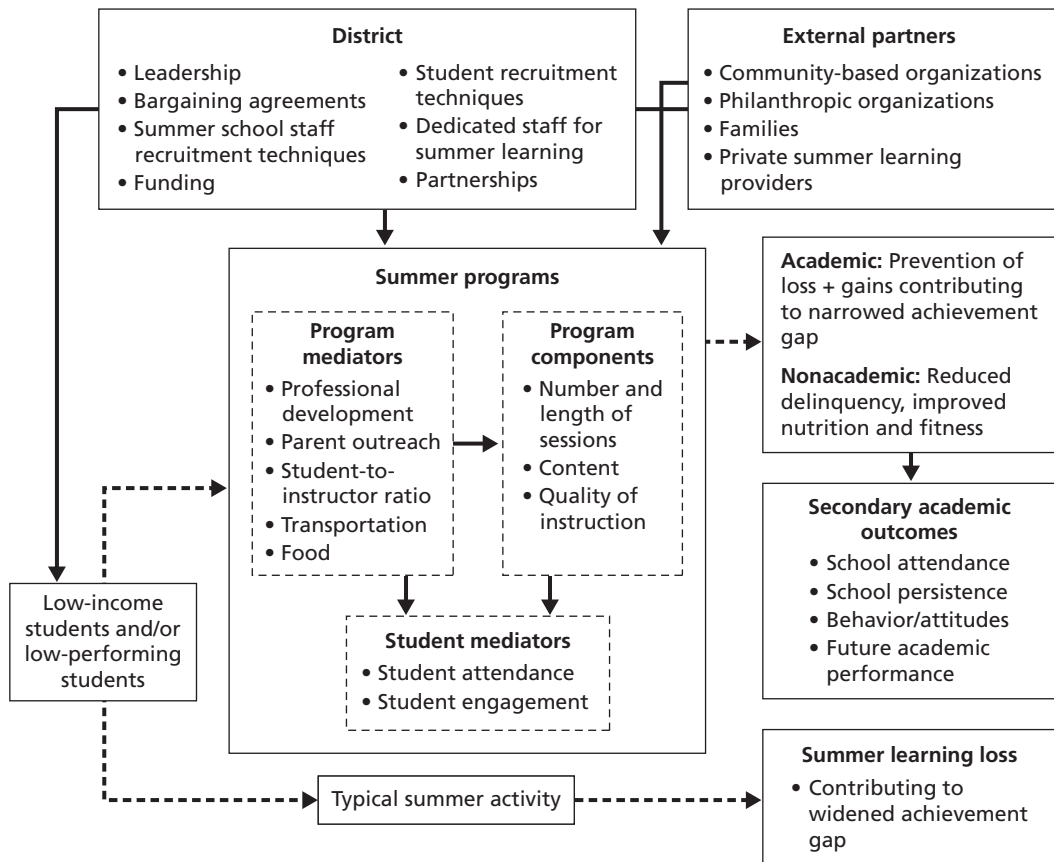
**District**

• Leadership
• Bargaining agreements
• Summer school staff recruitment techniques
• Funding

• Student recruitment techniques
• Dedicated staff for summer learning
• Partnerships

**External partners**

• Community-based organizations
• Philanthropic organizations
• Families
• Private summer learning providers

**Summer programs**

**Program mediators**

• Professional development
• Parent outreach
• Student-to-instructor ratio
• Transportation
• Food

**Program components**

• Number and length of sessions
• Content
• Quality of instruction

**Student mediators**

• Student attendance
• Student engagement

**Academic:** Prevention of loss + gains contributing to narrowed achievement gap

**Nonacademic:** Reduced delinquency, improved nutrition and fitness

**Secondary academic outcomes**

• School attendance
• School persistence
• Behavior/attitudes
• Future academic performance

Low-income students and/or low-performing students

Typical summer activity

**Summer learning loss**

• Contributing to widened achievement gap